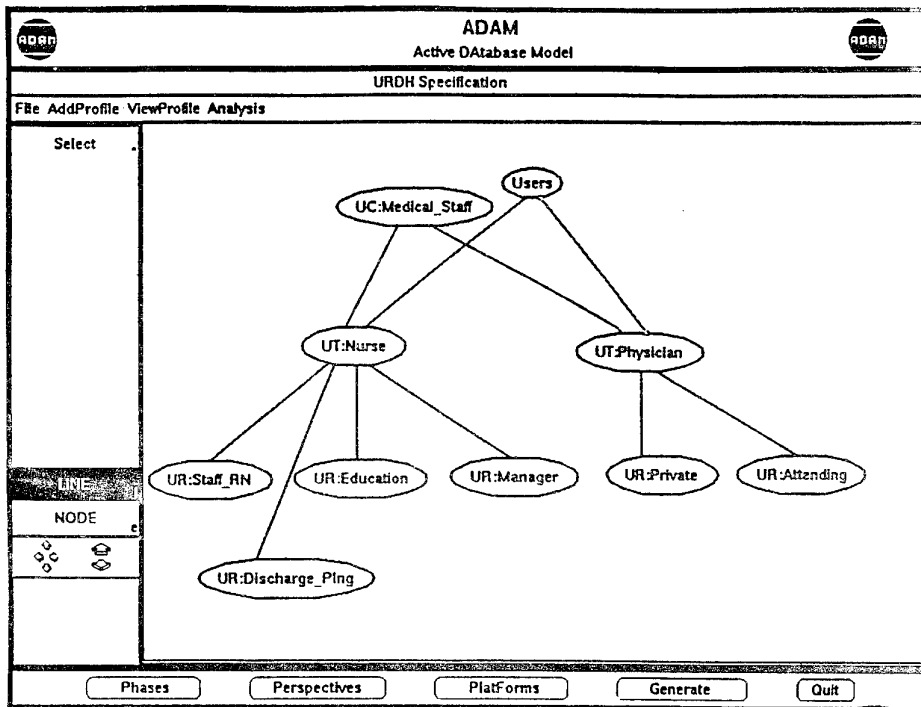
ADAM
Active DAtabase Model

URDH Specification

File AddProfile ViewProfile Analysis

Select

Users

UC:Medical_Staff

UT:Nurse

UT:Physician

UR:Staff_RN

UR:Education

UR:Manager

UR:Private

UR:Attending

UR:Discharge_Plng

LINE

NODE

Phases

Perspectives

PlatForms

Generate

Quit